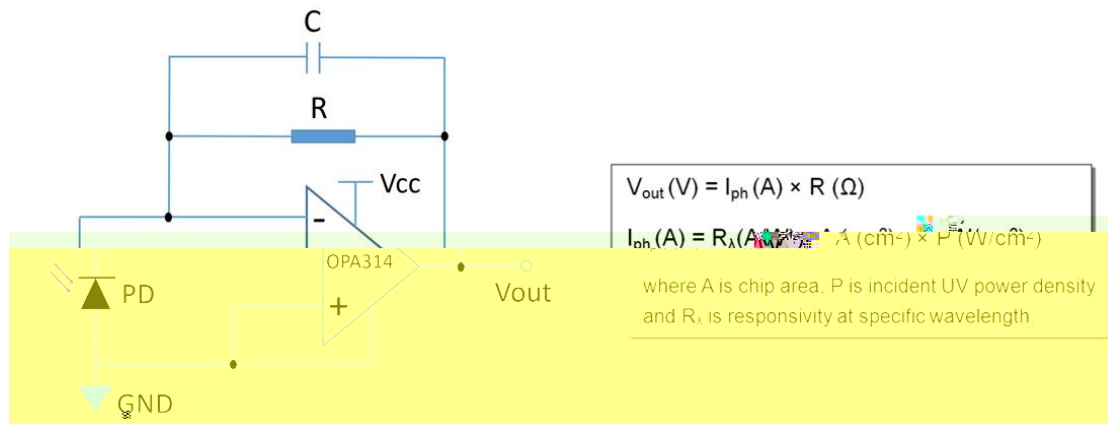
C

R

Vcc

-

+

OPA314

PD

Vout

GND

$V_{out}$ (V) = $I_{ph}$ (A) × R (Ω)

$I_{ph}$ (A) = $R_{\lambda}$(A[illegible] A (cm$^2$) × P (W/cm$^2$)

where A is chip area, P is incident UV power density and $R_{\lambda}$ is responsivity at specific wavelength.